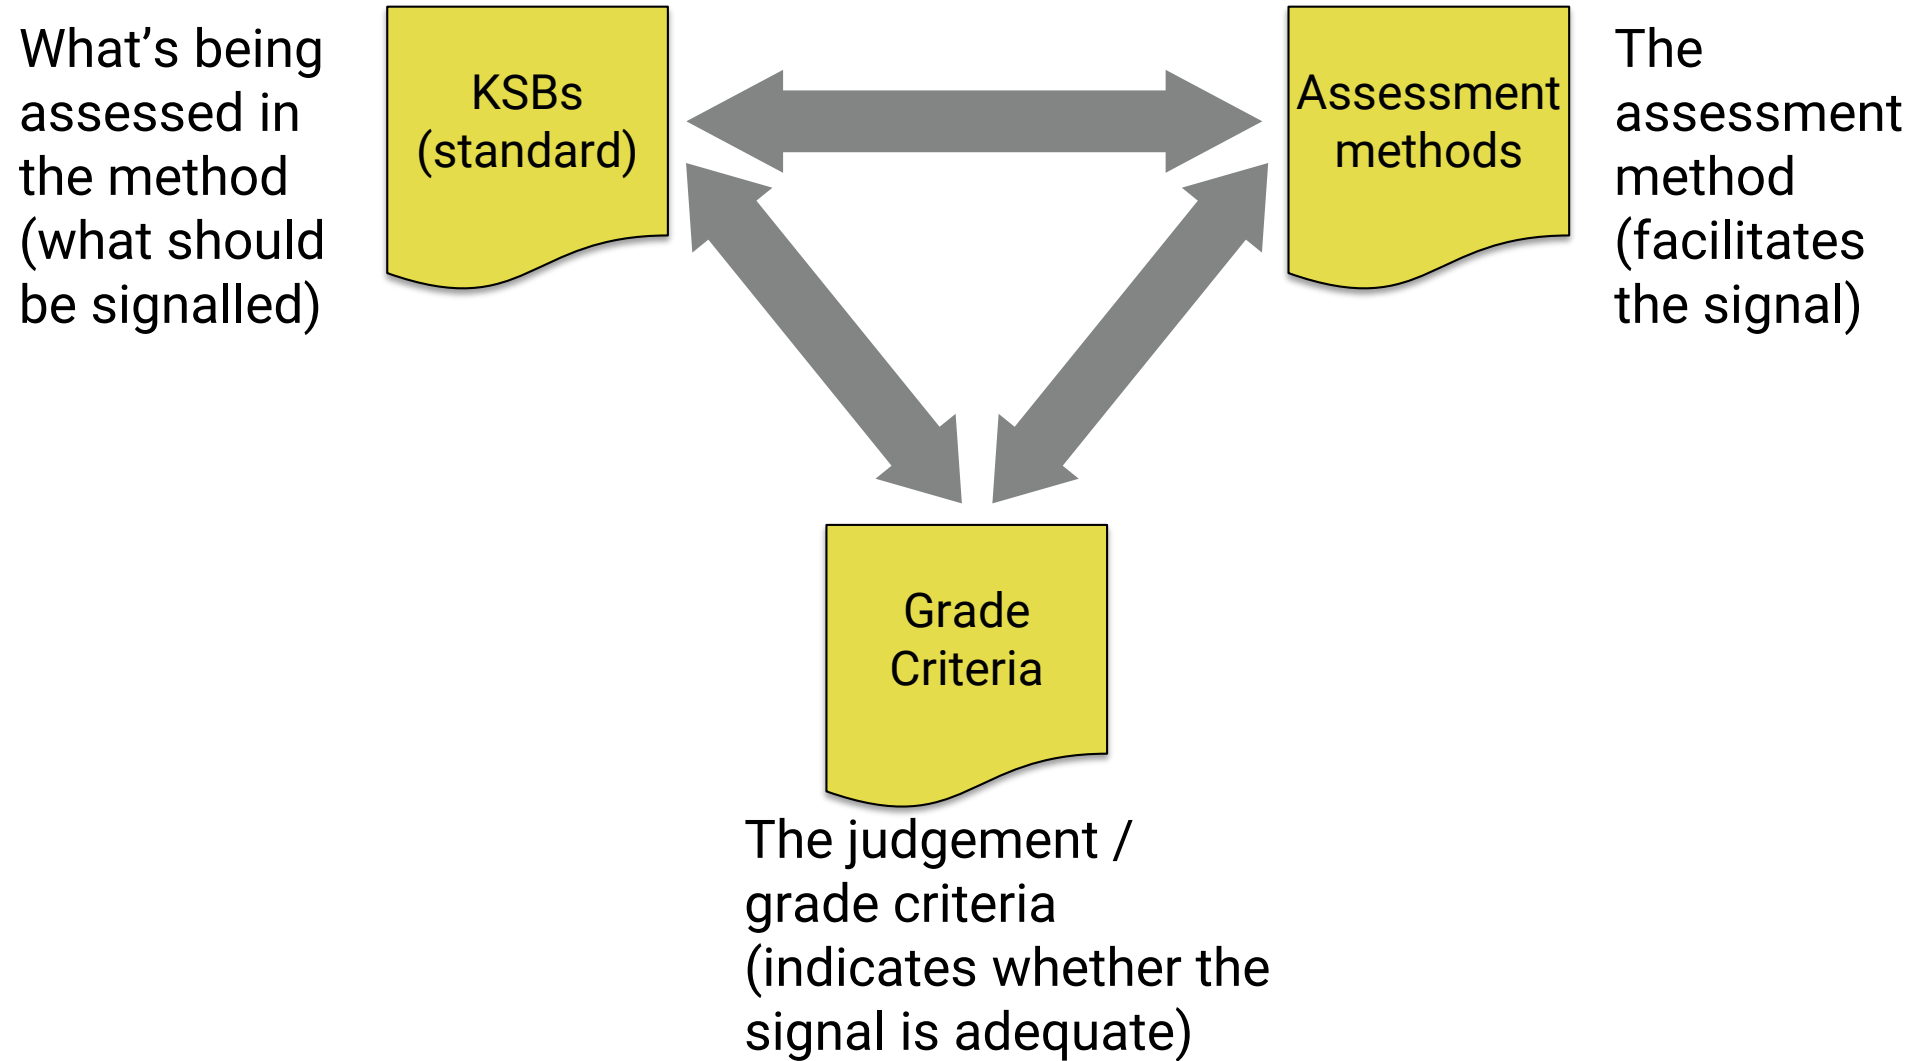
What’s being assessed in the method (what should be signalled)

KSBs (standard)

Assessment methods

The assessment method (facilitates the signal)

Grade Criteria

The judgement / grade criteria (indicates whether the signal is adequate)